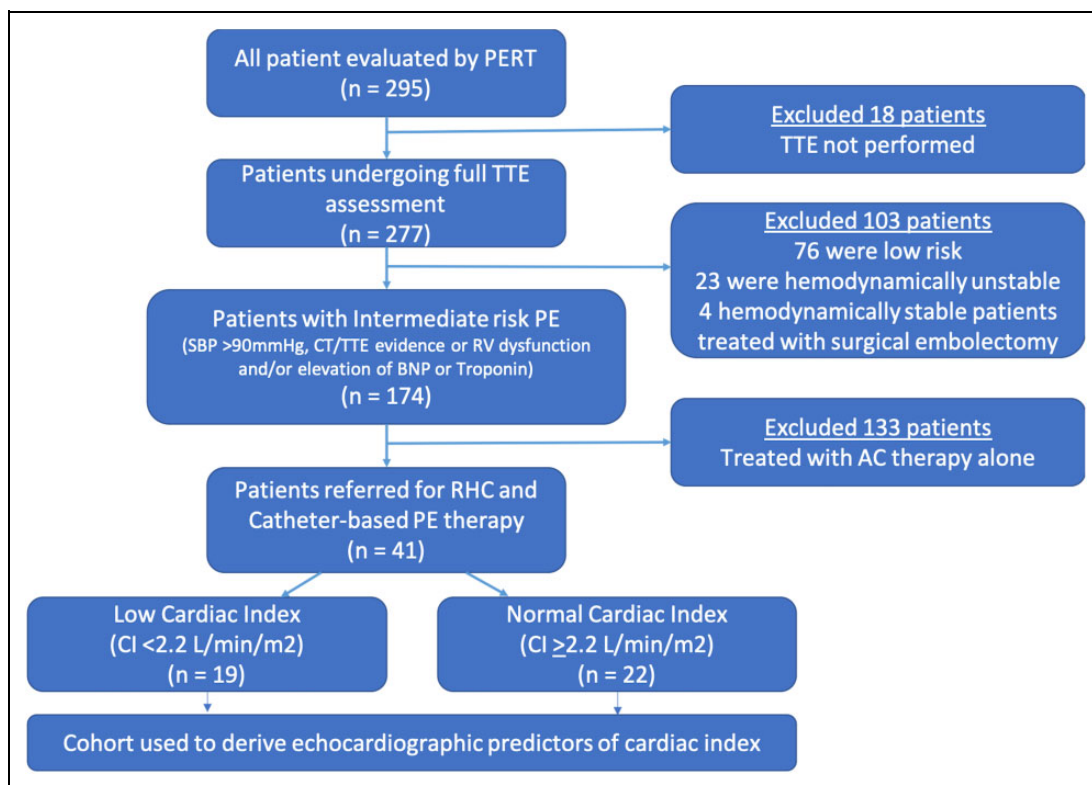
All patient evaluated by PERT
(n = 295)

Excluded 18 patients
TTE not performed

Patients undergoing full TTE assessment
(n = 277)

Excluded 103 patients
76 were low risk
23 were hemodynamically unstable
4 hemodynamically stable patients treated with surgical embolectomy

Patients with Intermediate risk PE
(SBP >90mmHg, CT/TTE evidence or RV dysfunction and/or elevation of BNP or Troponin)
(n = 174)

Excluded 133 patients
Treated with AC therapy alone

Patients referred for RHC and Catheter-based PE therapy
(n = 41)

Low Cardiac Index
(CI <2.2 L/min/m2)
(n = 19)

Normal Cardiac Index
(CI $\geq$2.2 L/min/m2)
(n = 22)

Cohort used to derive echocardiographic predictors of cardiac index